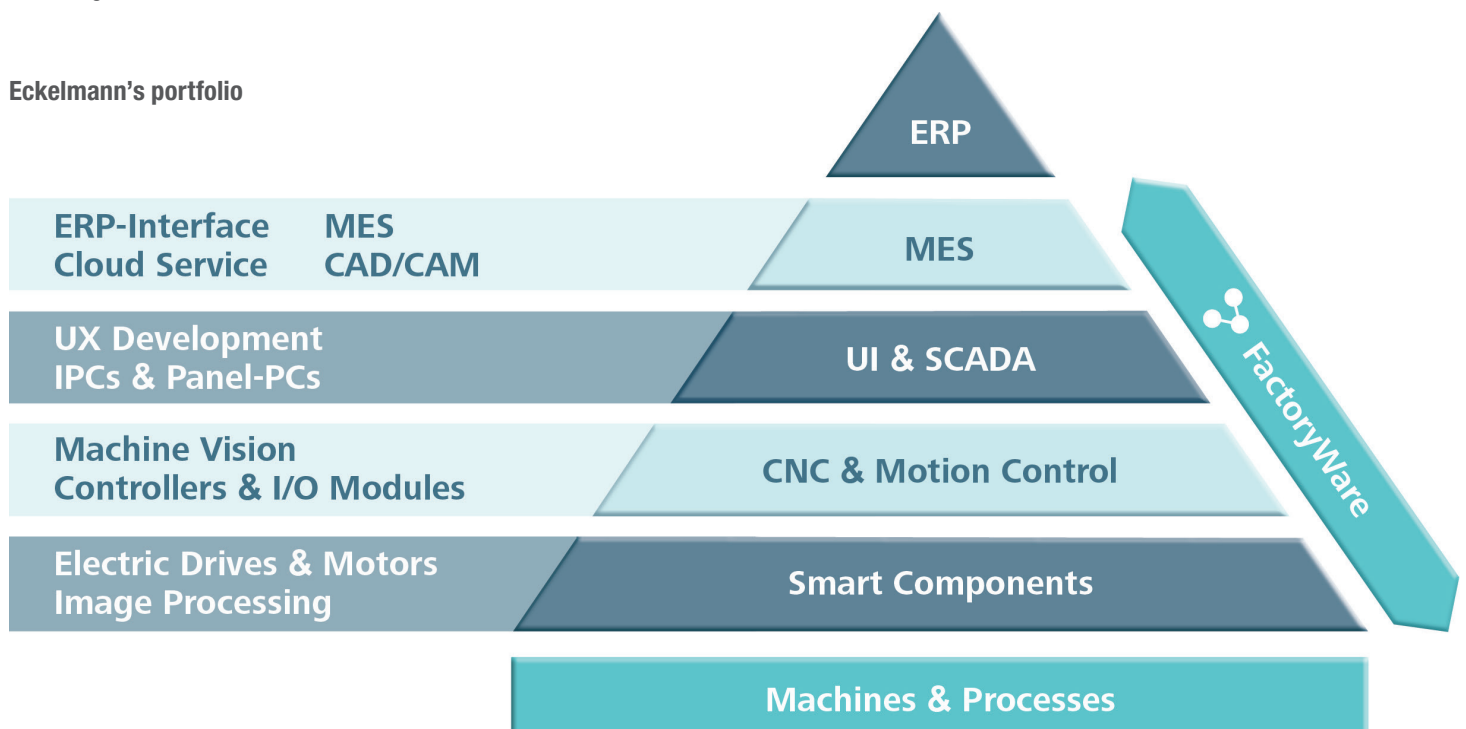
Eckelmann's portfolio

ERP

ERP-Interface MES
Cloud Service CAD/CAM

MES

UX Development
IPCs & Panel-PCs

UI & SCADA

Machine Vision
Controllers & I/O Modules

CNC & Motion Control

Electric Drives & Motors
Image Processing

Smart Components

Machines & Processes

FactoryWare